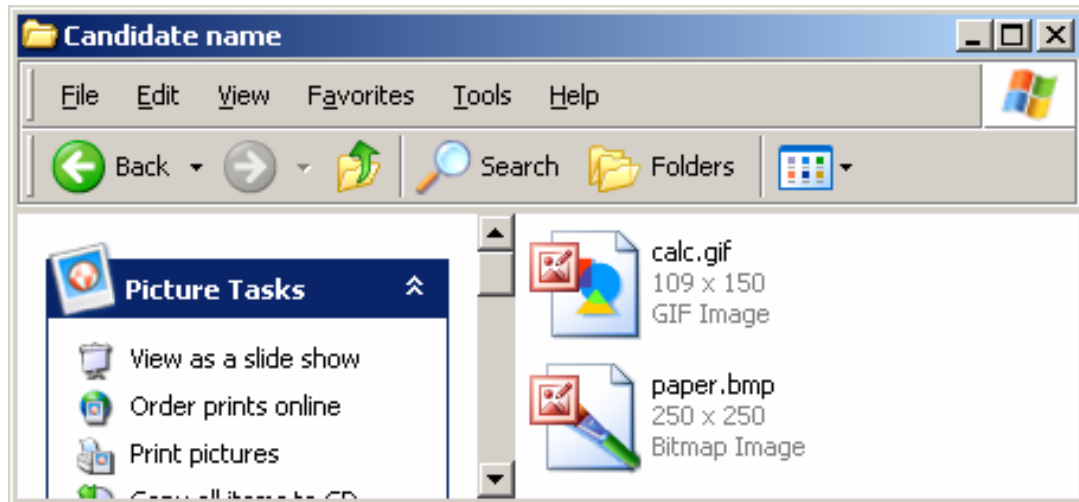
Candidate name

File Edit View Favorites Tools Help

Back Search Folders

Picture Tasks

View as a slide show
Order prints online
Print pictures
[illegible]

calc.gif
109 x 150
GIF Image

paper.bmp
250 x 250
Bitmap Image